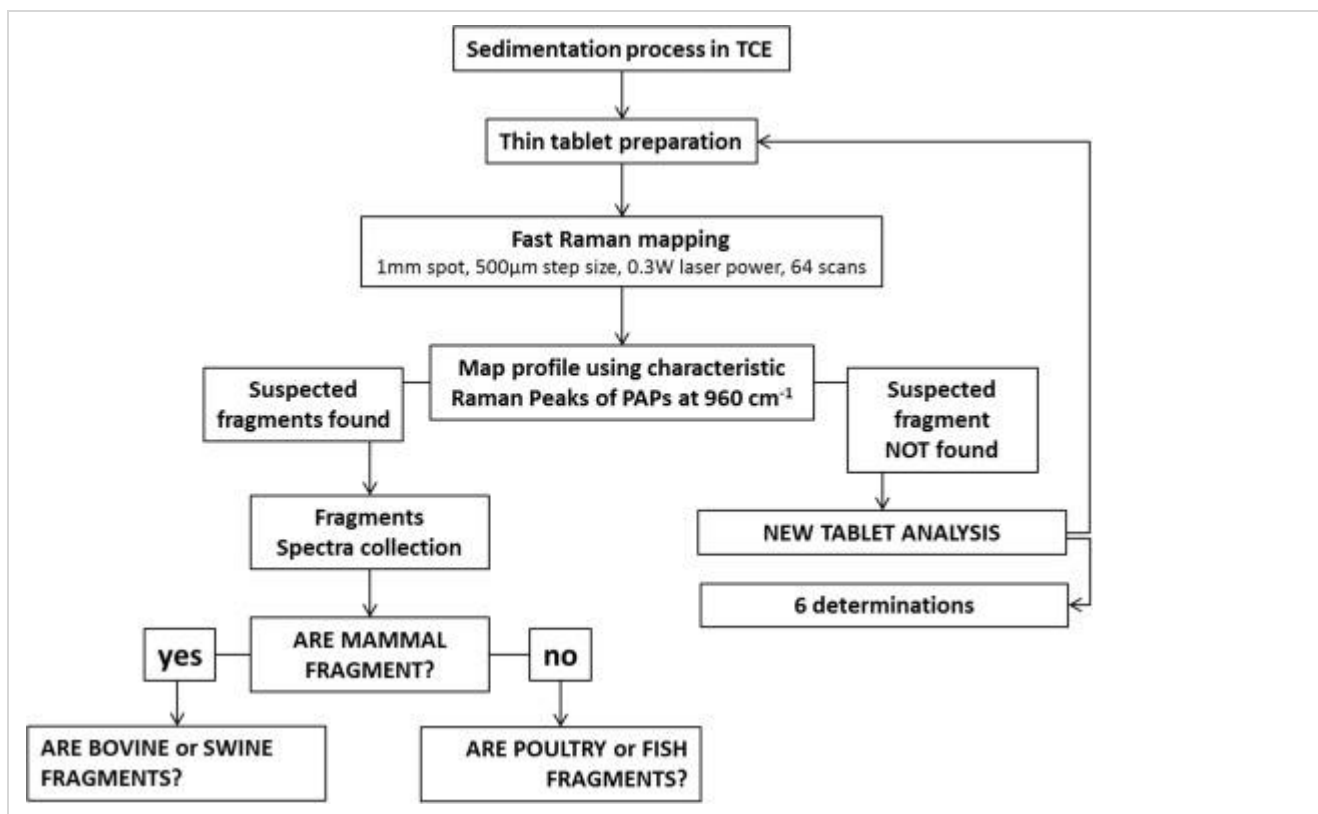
Sedimentation process in TCE

Thin tablet preparation

Fast Raman mapping
1mm spot, 500μm step size, 0.3W laser power, 64 scans

Suspected fragments found

Map profile using characteristic Raman Peaks of PAPs at 960 cm$^{-1}$

Suspected fragment NOT found

Fragments Spectra collection

NEW TABLET ANALYSIS

6 determinations

yes

ARE MAMMAL FRAGMENT?

no

ARE BOVINE or SWINE FRAGMENTS?

ARE POULTRY or FISH FRAGMENTS?